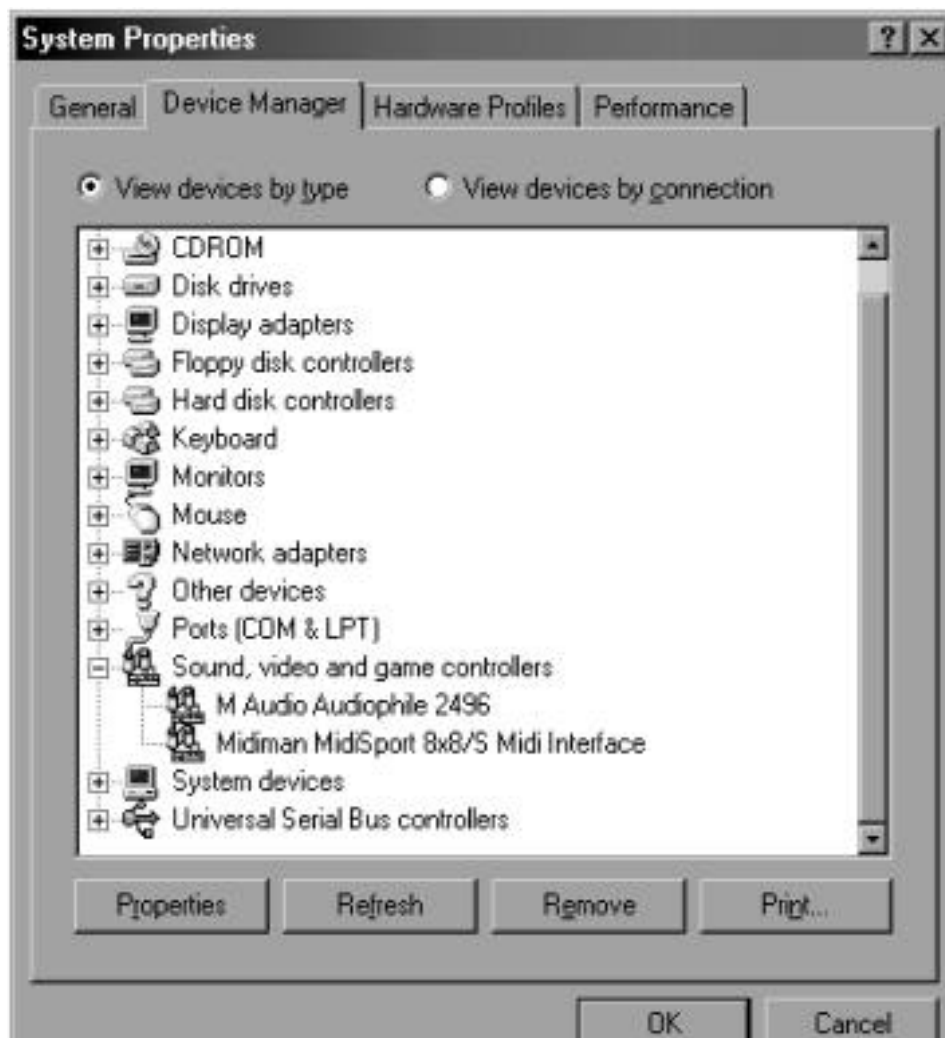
System Properties

?

×

General

Device Manager

Hardware Profiles

Performance

View devices by type

View devices by connection

CDROM

Disk drives

Display adapters

Floppy disk controllers

Hard disk controllers

Keyboard

Monitors

Mouse

Network adapters

Other devices

Ports (COM & LPT)

Sound, video and game controllers

M Audio Audiophile 2496

Midiman MidiSport 8x8/S Midi Interface

System devices

Universal Serial Bus controllers

Properties

Refresh

Remove

Print...

OK

Cancel